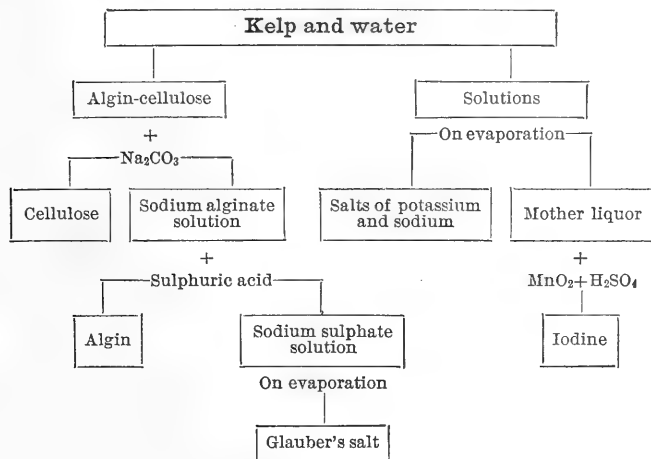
Kelp and water

Algin-cellulose

+

$Na_2CO_3$

Cellulose

Sodium alginate solution

+

Sulphuric acid

Algin

Sodium sulphate solution

On evaporation

Glauber's salt

Solutions

On evaporation

Salts of potassium and sodium

Mother liquor

+

$MnO_2+H_2SO_4$

Iodine